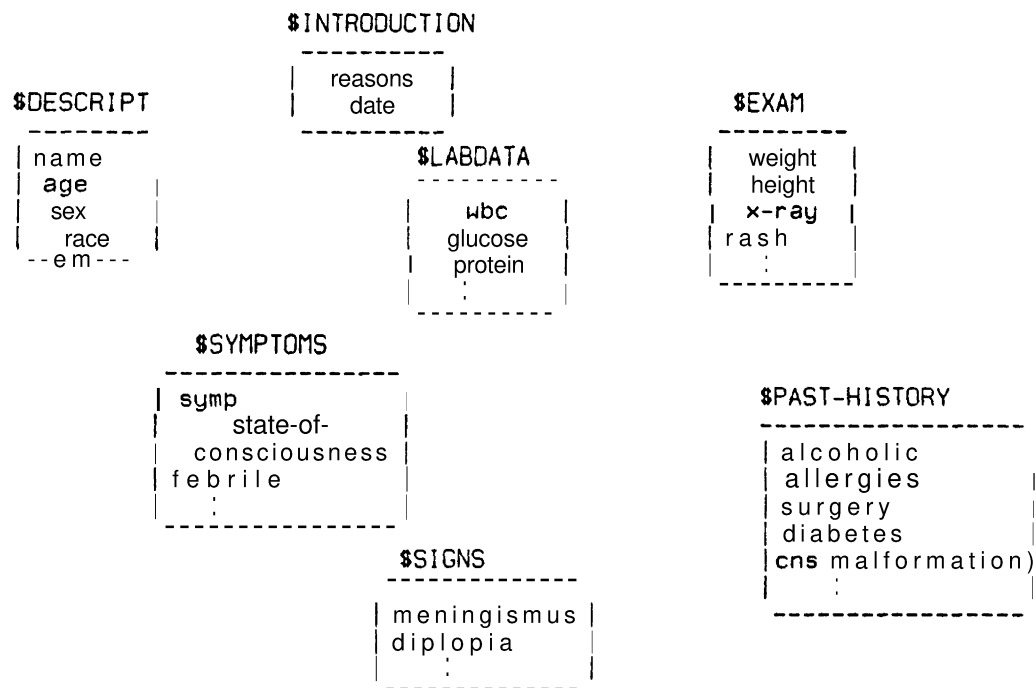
$INTRODUCTION

reasons
date

$DESCRIPT

name
age
sex
race
--em---

$LABDATA

wbc
glucose
protein
:

$EXAM

weight
height
x-ray
rash
:

$SYMPTOMS

symp
state-of-consciousness
febrile
:

$PAST-HISTORY

alcoholic
allergies
surgery
diabetes
cns malformation)
:

$SIGNS

meningismus
diplopia
: